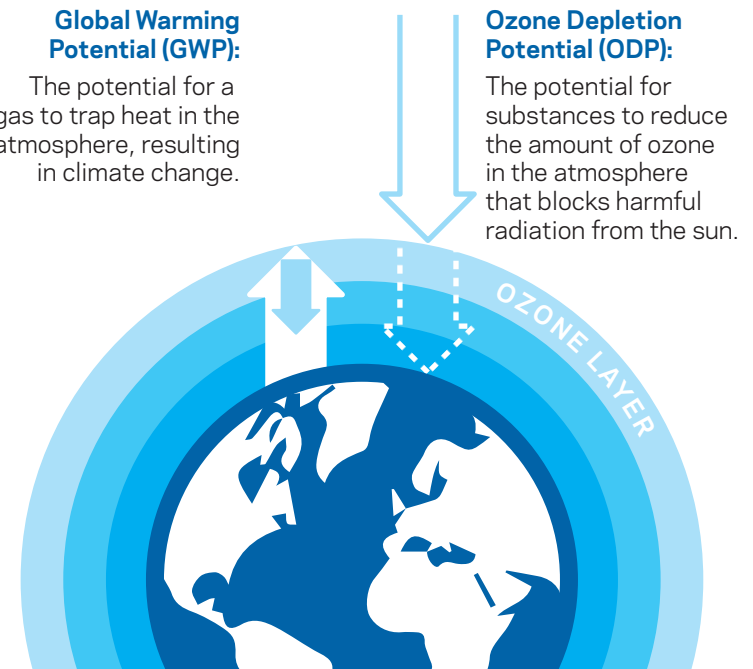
Global Warming Potential (GWP):

The potential for a gas to trap heat in the atmosphere, resulting in climate change.

Ozone Depletion Potential (ODP):

The potential for substances to reduce the amount of ozone in the atmosphere that blocks harmful radiation from the sun.

OZONE LAYER